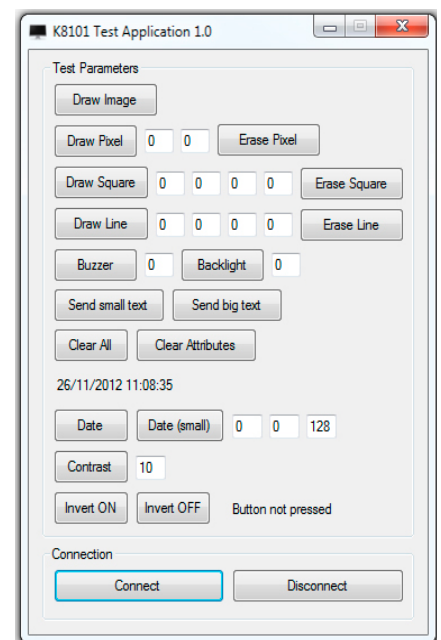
K8101 Test Application 1.0

Test Parameters

Draw Image

Draw Pixel 0 0 Erase Pixel

Draw Square 0 0 0 0 Erase Square

Draw Line 0 0 0 0 Erase Line

Buzzer 0 Backlight 0

Send small text Send big text

Clear All Clear Attributes

26/11/2012 11:08:35

Date Date (small) 0 0 128

Contrast 10

Invert ON Invert OFF Button not pressed

Connection

Connect Disconnect